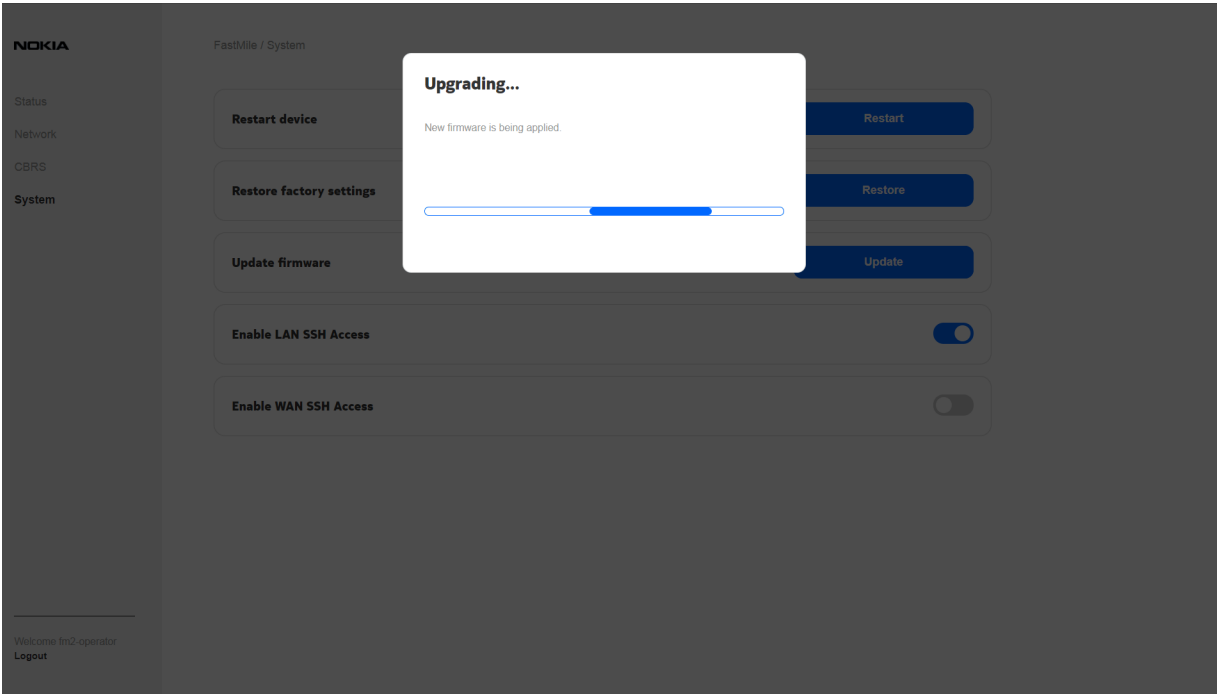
NOKIA

Status
Network
CBRS
System

FastMile / System

Upgrading...

New firmware is being applied.

Restart device
Restart

Restore factory settings
Restore

Update firmware
Update

Enable LAN SSH Access

Enable WAN SSH Access

Welcome fm2-operator
Logout